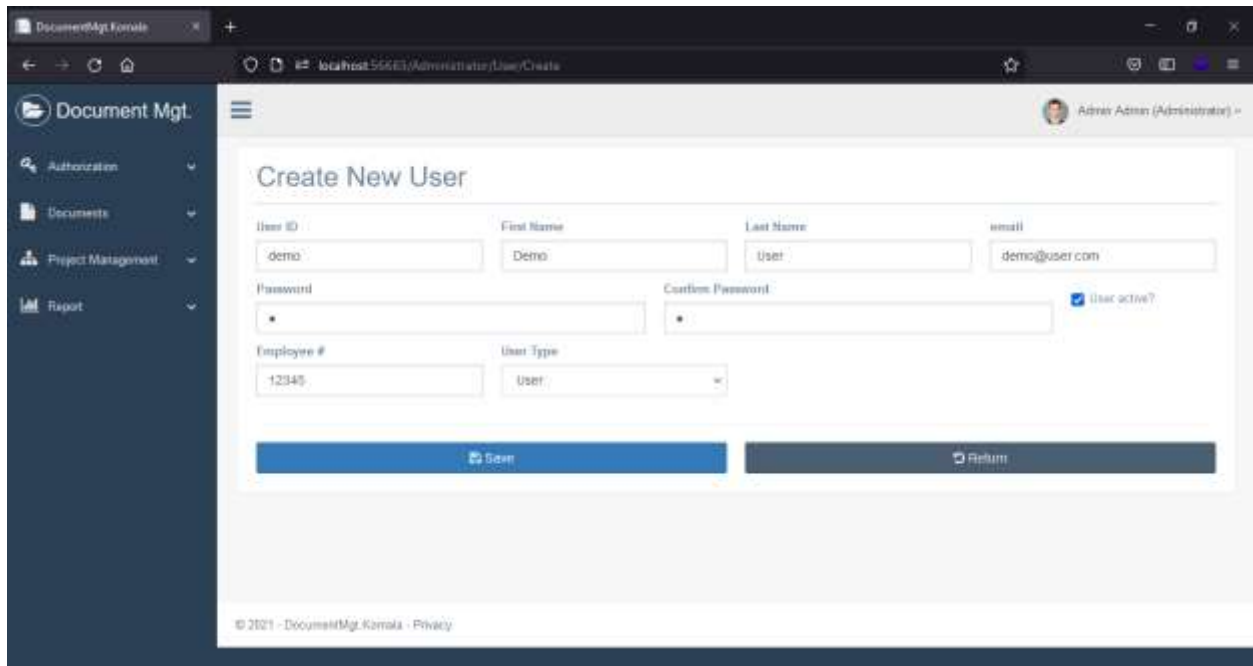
DocumentMgt.Komala

localhost:56683/Administrator/User/Create

Document Mgt.

Authorization

Documents

Project Management

Report

Admin Admin (Administrator)

Create New User

User ID

demo

First Name

Demo

Last Name

User

email

demo@user.com

Password

•

Confirm Password

•

User active?

Employee #

12345

User Type

User

Save

Return

© 2021 - DocumentMgt.Komala - Privacy